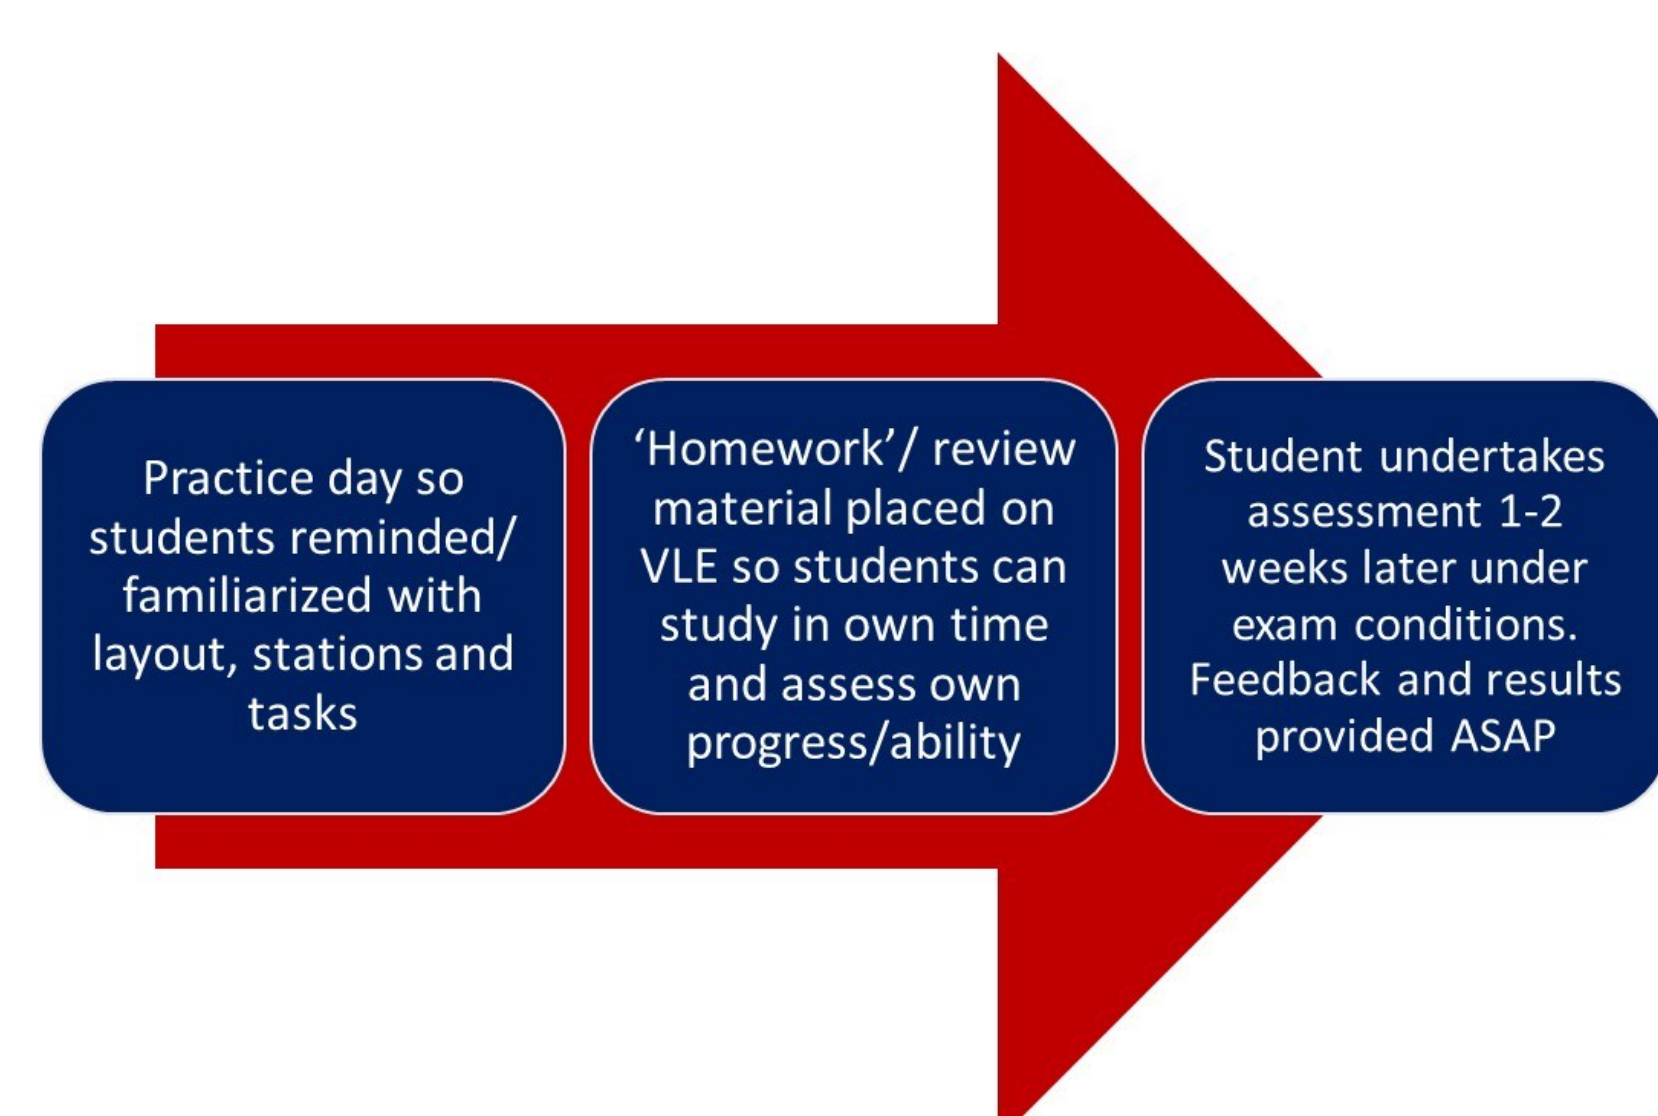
Practice day so students reminded/ familiarized with layout, stations and tasks

‘Homework’/ review material placed on VLE so students can study in own time and assess own progress/ability

Student undertakes assessment 1-2 weeks later under exam conditions. Feedback and results provided ASAP